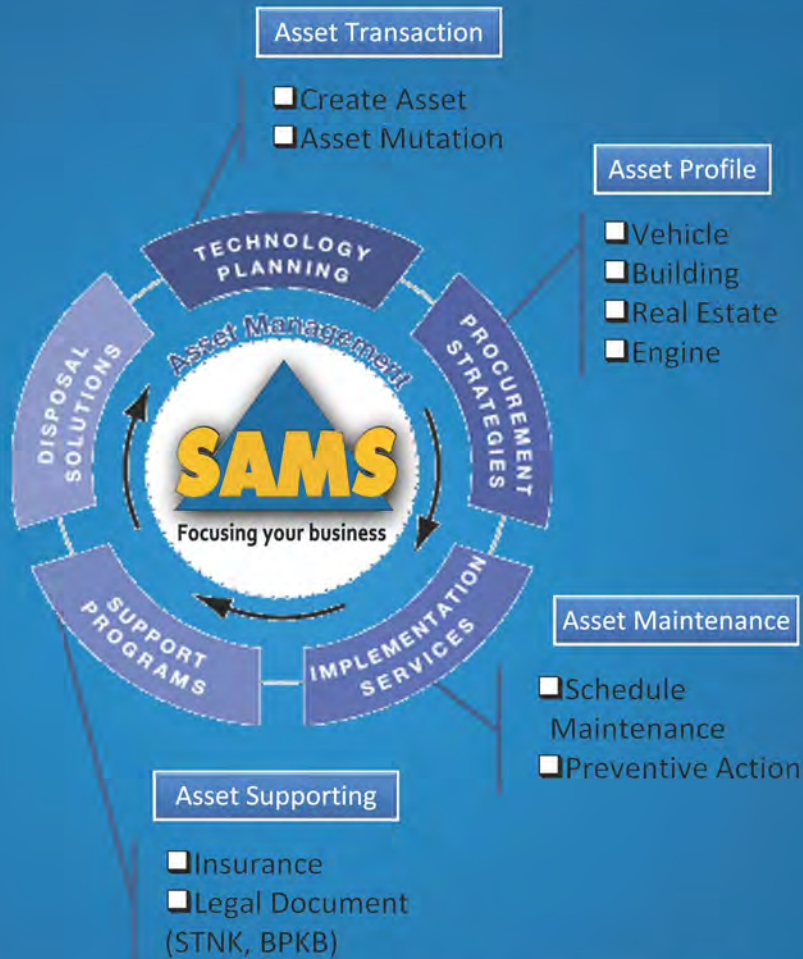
Asset Transaction

❑Create Asset
❑Asset Mutation

Asset Profile

❑Vehicle
❑Building
❑Real Estate
❑Engine

TECHNOLOGY PLANNING

PROCUREMENT STRATEGIES

IMPLEMENTATION SERVICES

SUPPORT PROGRAMS

DISPOSAL SOLUTIONS

Asset Management

SAMS

Focusing your business

Asset Maintenance

❑Schedule Maintenance
❑Preventive Action

Asset Supporting

❑Insurance
❑Legal Document (STNK, BPKB)